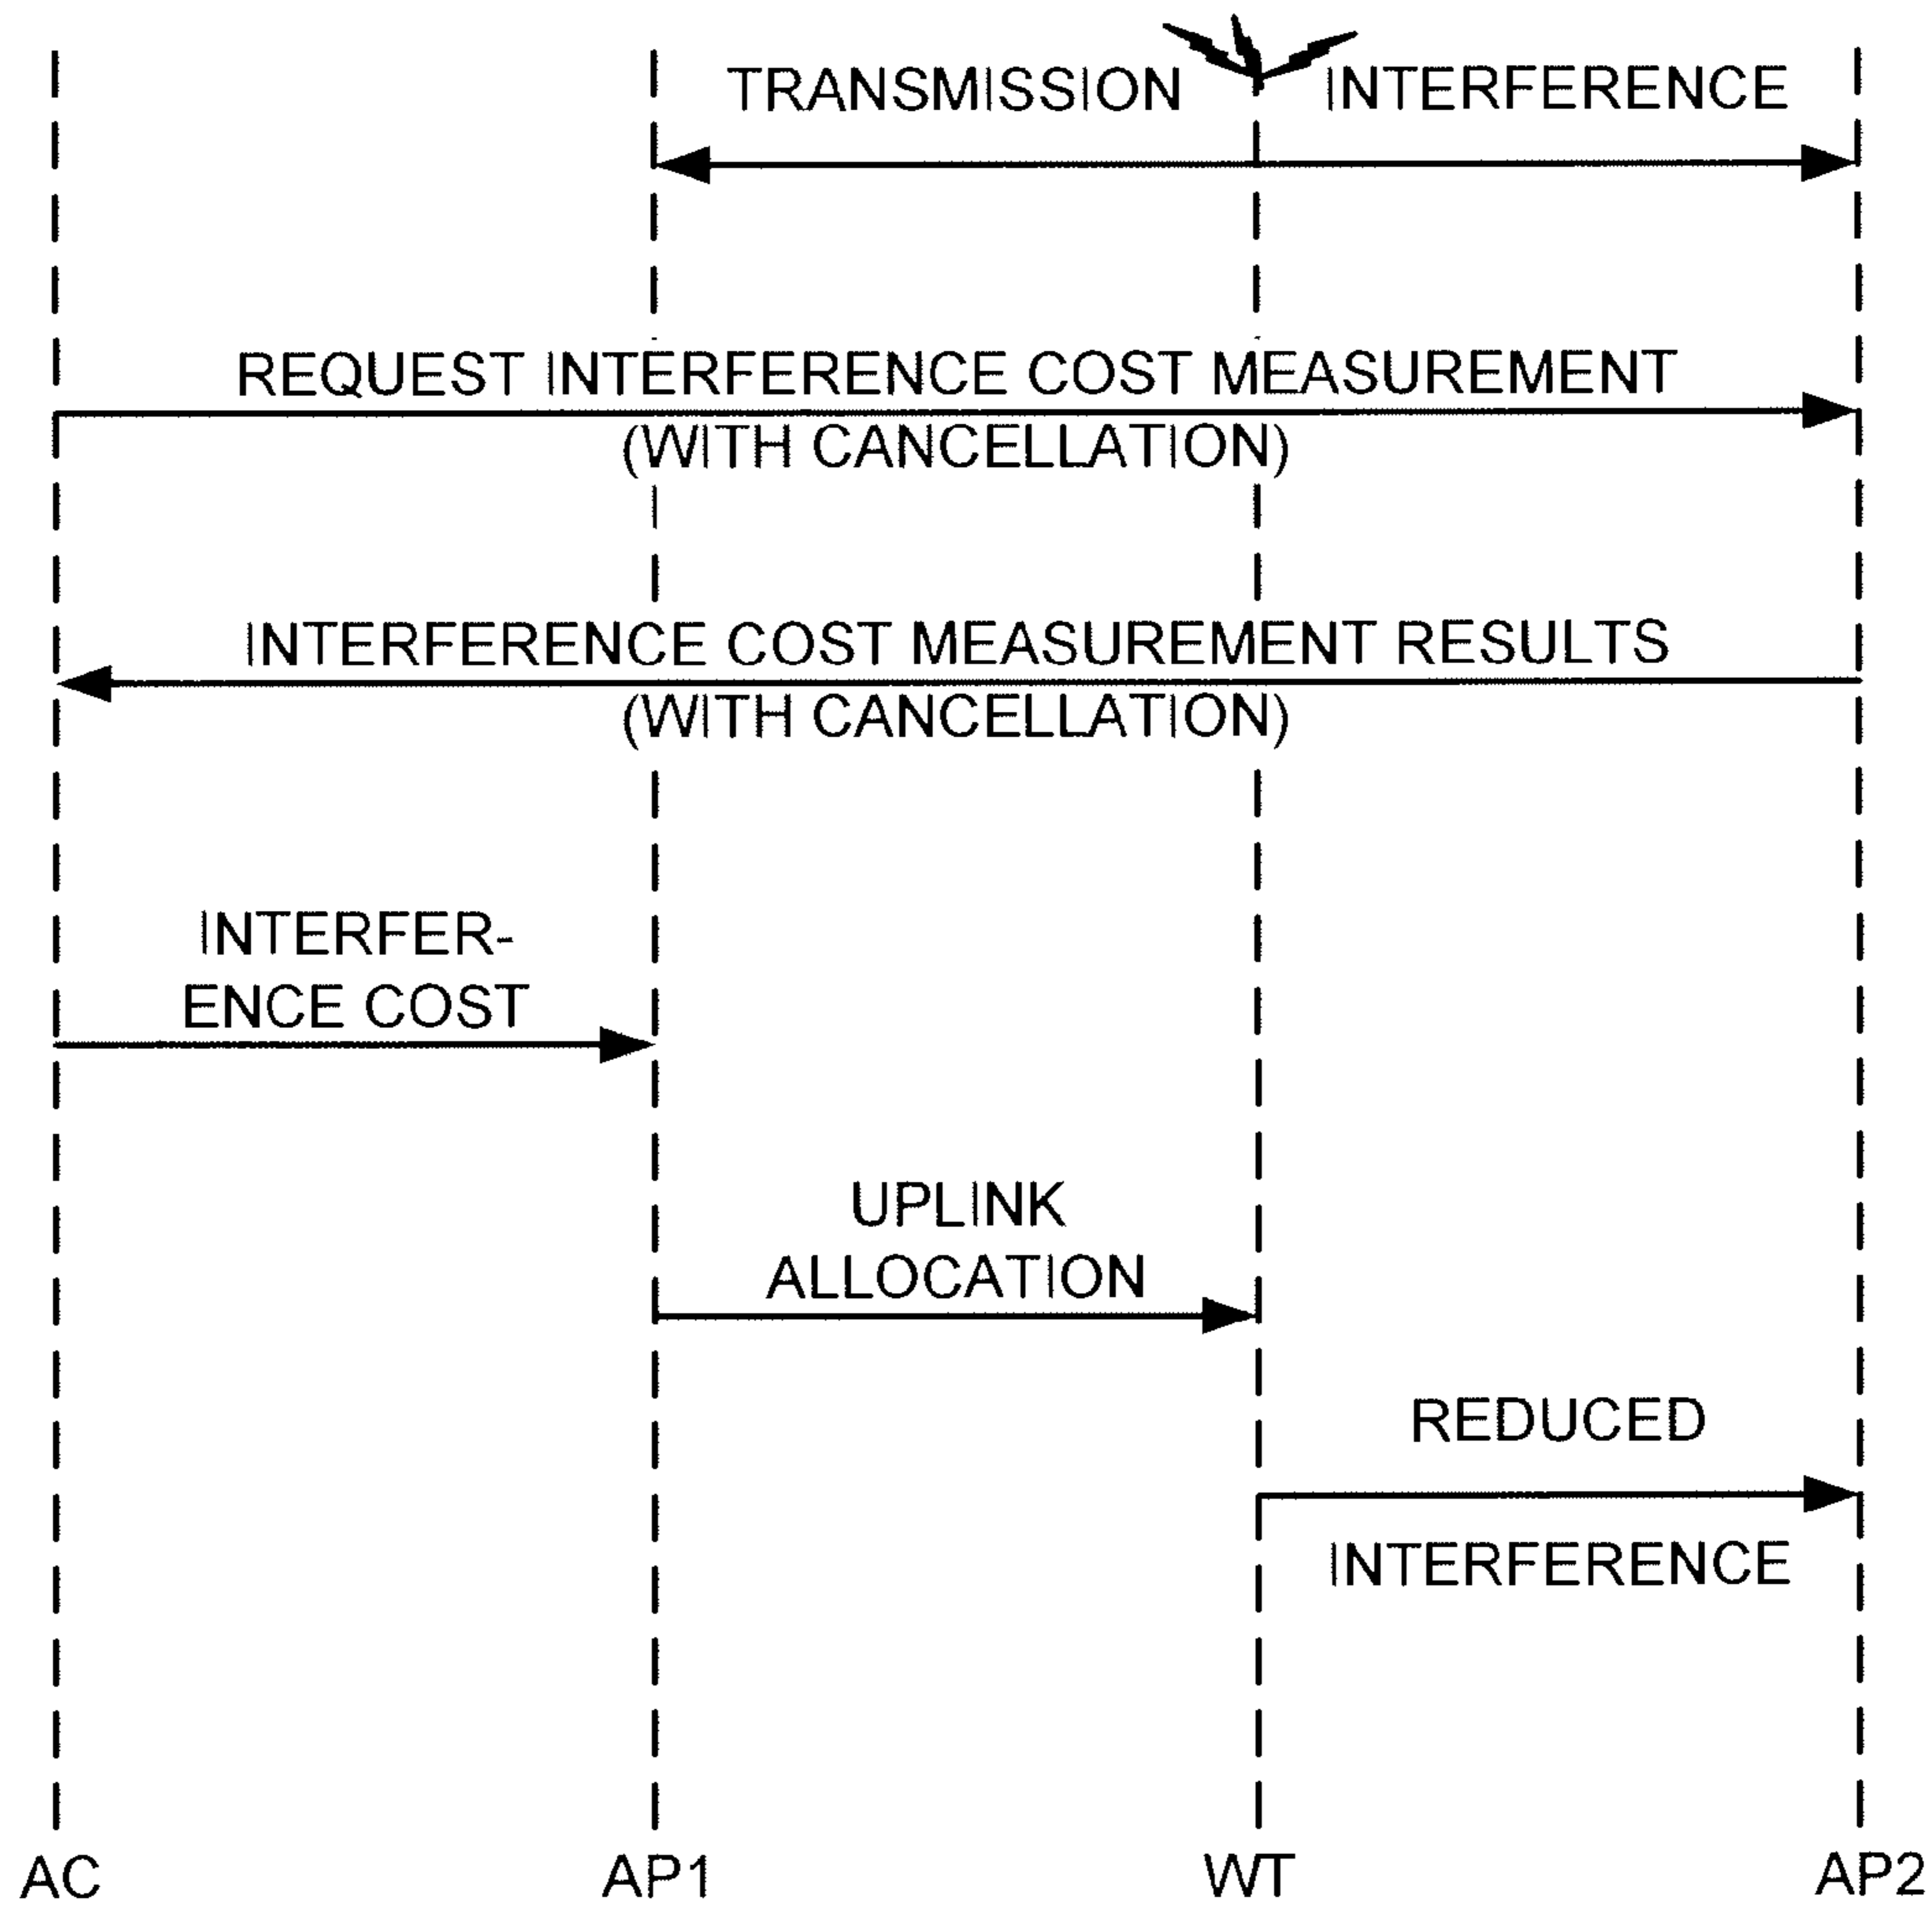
TRANSMISSION INTERFERENCE

REQUEST INTERFERENCE COST MEASUREMENT (WITH CANCELLATION)

INTERFERENCE COST MEASUREMENT RESULTS (WITH CANCELLATION)

INTERFERENCE COST

UPLINK ALLOCATION

REDUCED INTERFERENCE

AC AP1 WT AP2